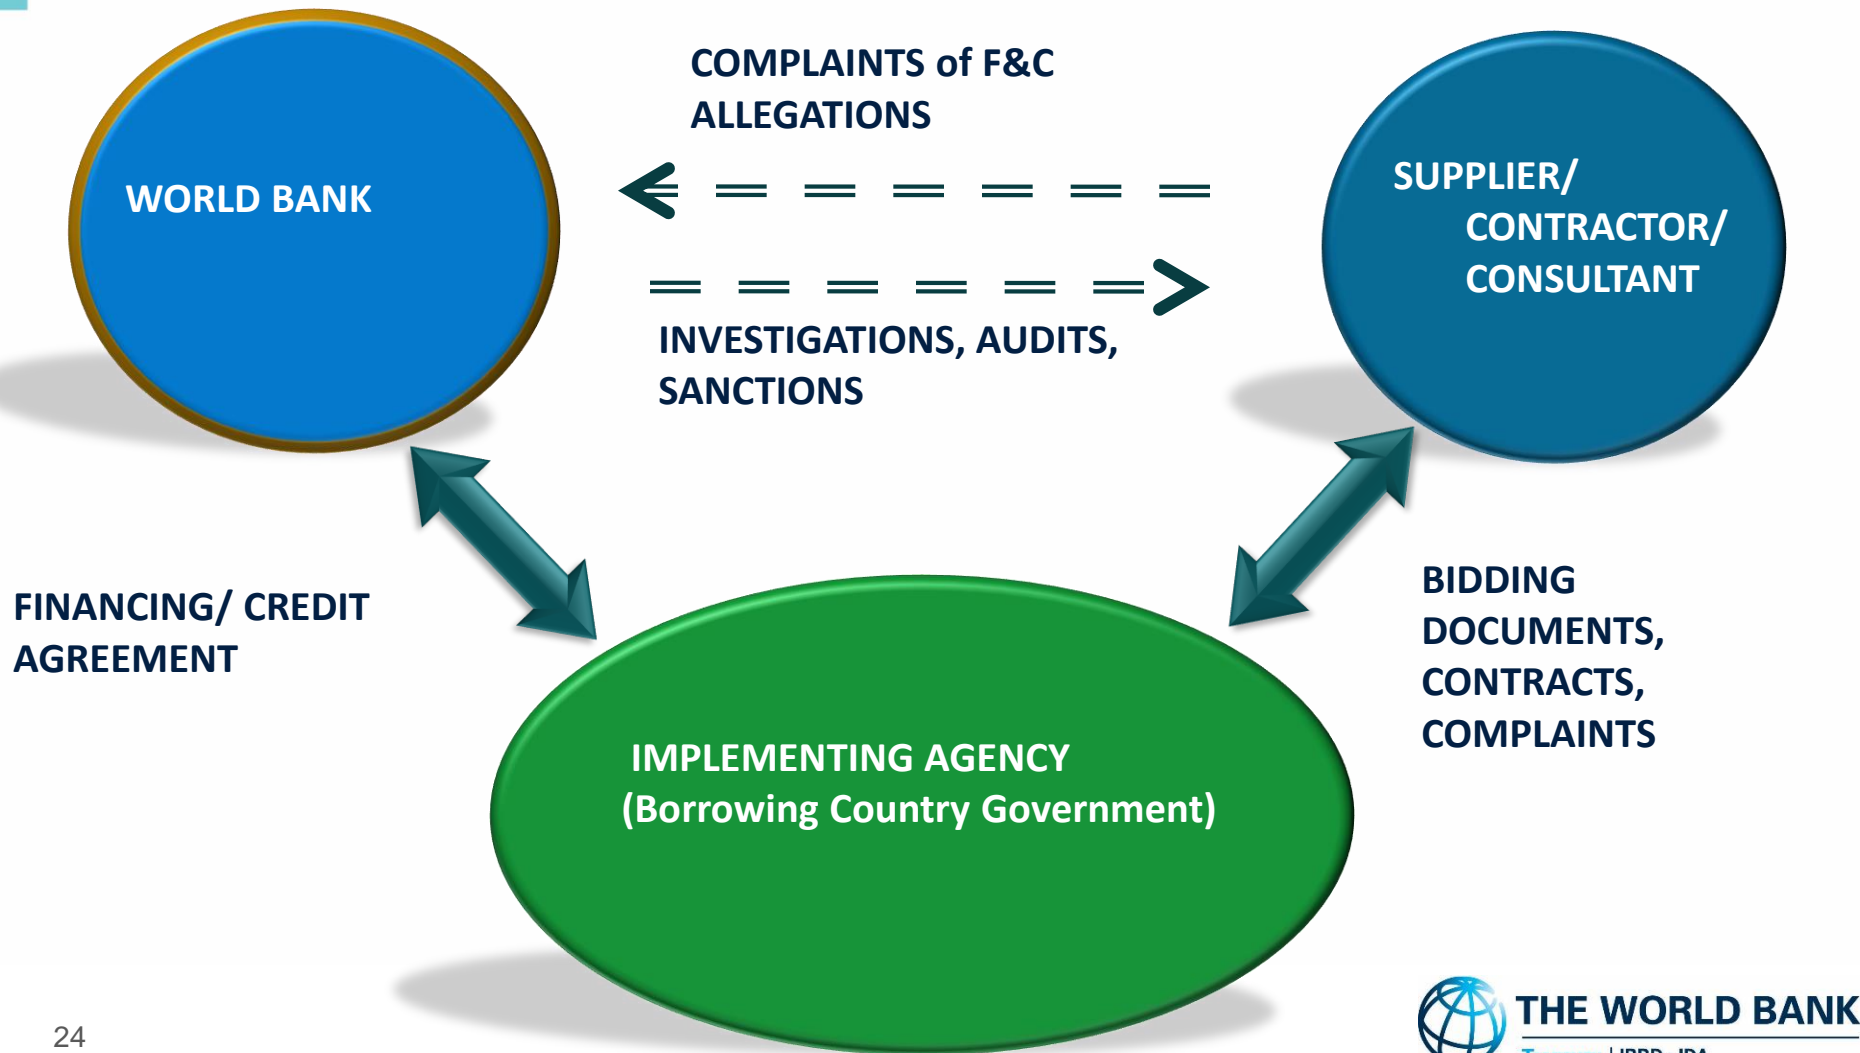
WORLD BANK

COMPLAINTS of F&C ALLEGATIONS

INVESTIGATIONS, AUDITS, SANCTIONS

SUPPLIER/ CONTRACTOR/ CONSULTANT

FINANCING/ CREDIT AGREEMENT

BIDDING DOCUMENTS, CONTRACTS, COMPLAINTS

IMPLEMENTING AGENCY (Borrowing Country Government)

24

THE WORLD BANK
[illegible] | IBRD · IDA